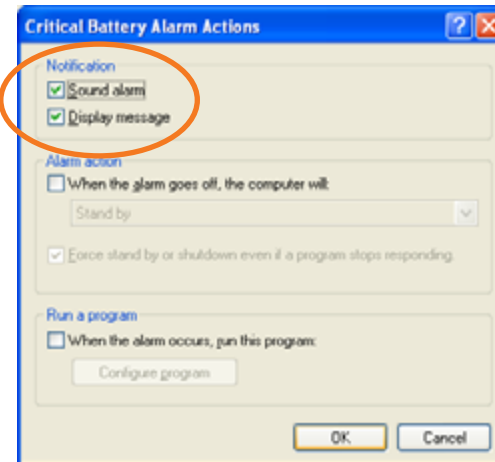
Critical Battery Alarm Actions

Notification
Sound alarm
Display message

Alarm action
When the alarm goes off, the computer will:
Stand by
Force stand by or shutdown even if a program stops responding.

Run a program
When the alarm occurs, run this program:
Configure program

OK
Cancel